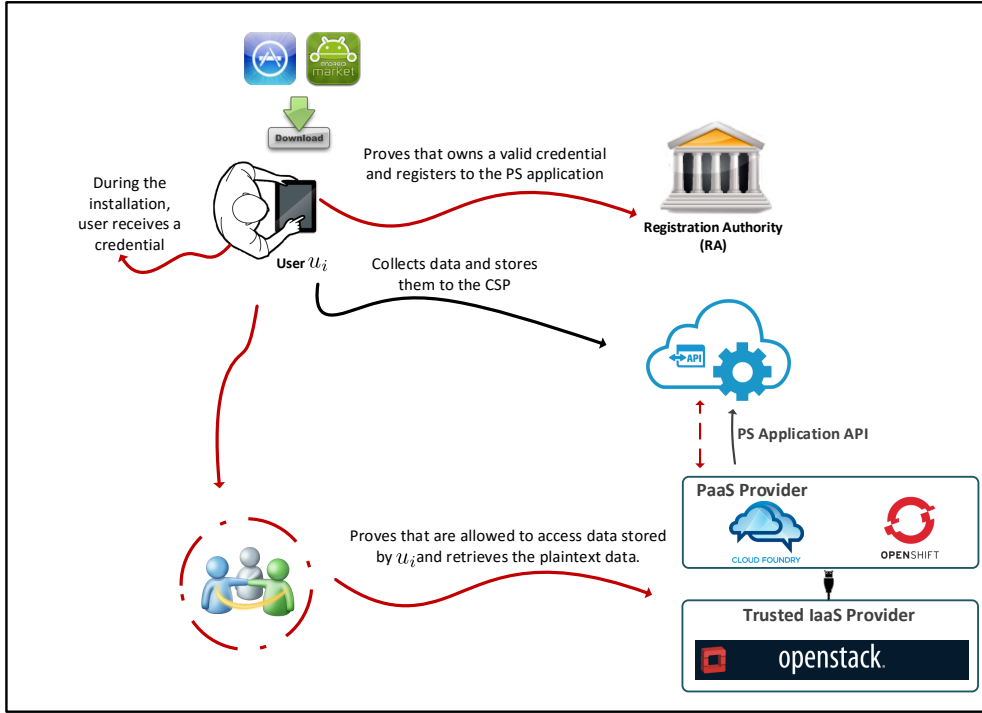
android market

Download

During the installation, user receives a credential

User $u_i$

Proves that owns a valid credential and registers to the PS application

Registration Authority (RA)

Collects data and stores them to the CSP

API

PS Application API

PaaS Provider

CLOUD FOUNDRY

OPENSHIFT

Proves that are allowed to access data stored by $u_i$ and retrieves the plaintext data.

Trusted IaaS Provider

openstack.